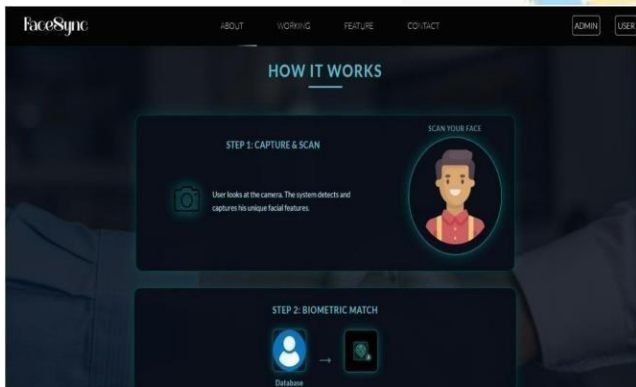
FaceSync

ABOUT WORKING FEATURE CONTACT

ADMIN USER

HOW IT WORKS

STEP 1: CAPTURE & SCAN

SCAN YOUR FACE

User looks at the camera. The system detects and captures his unique facial features.

STEP 2: BIOMETRIC MATCH

Database